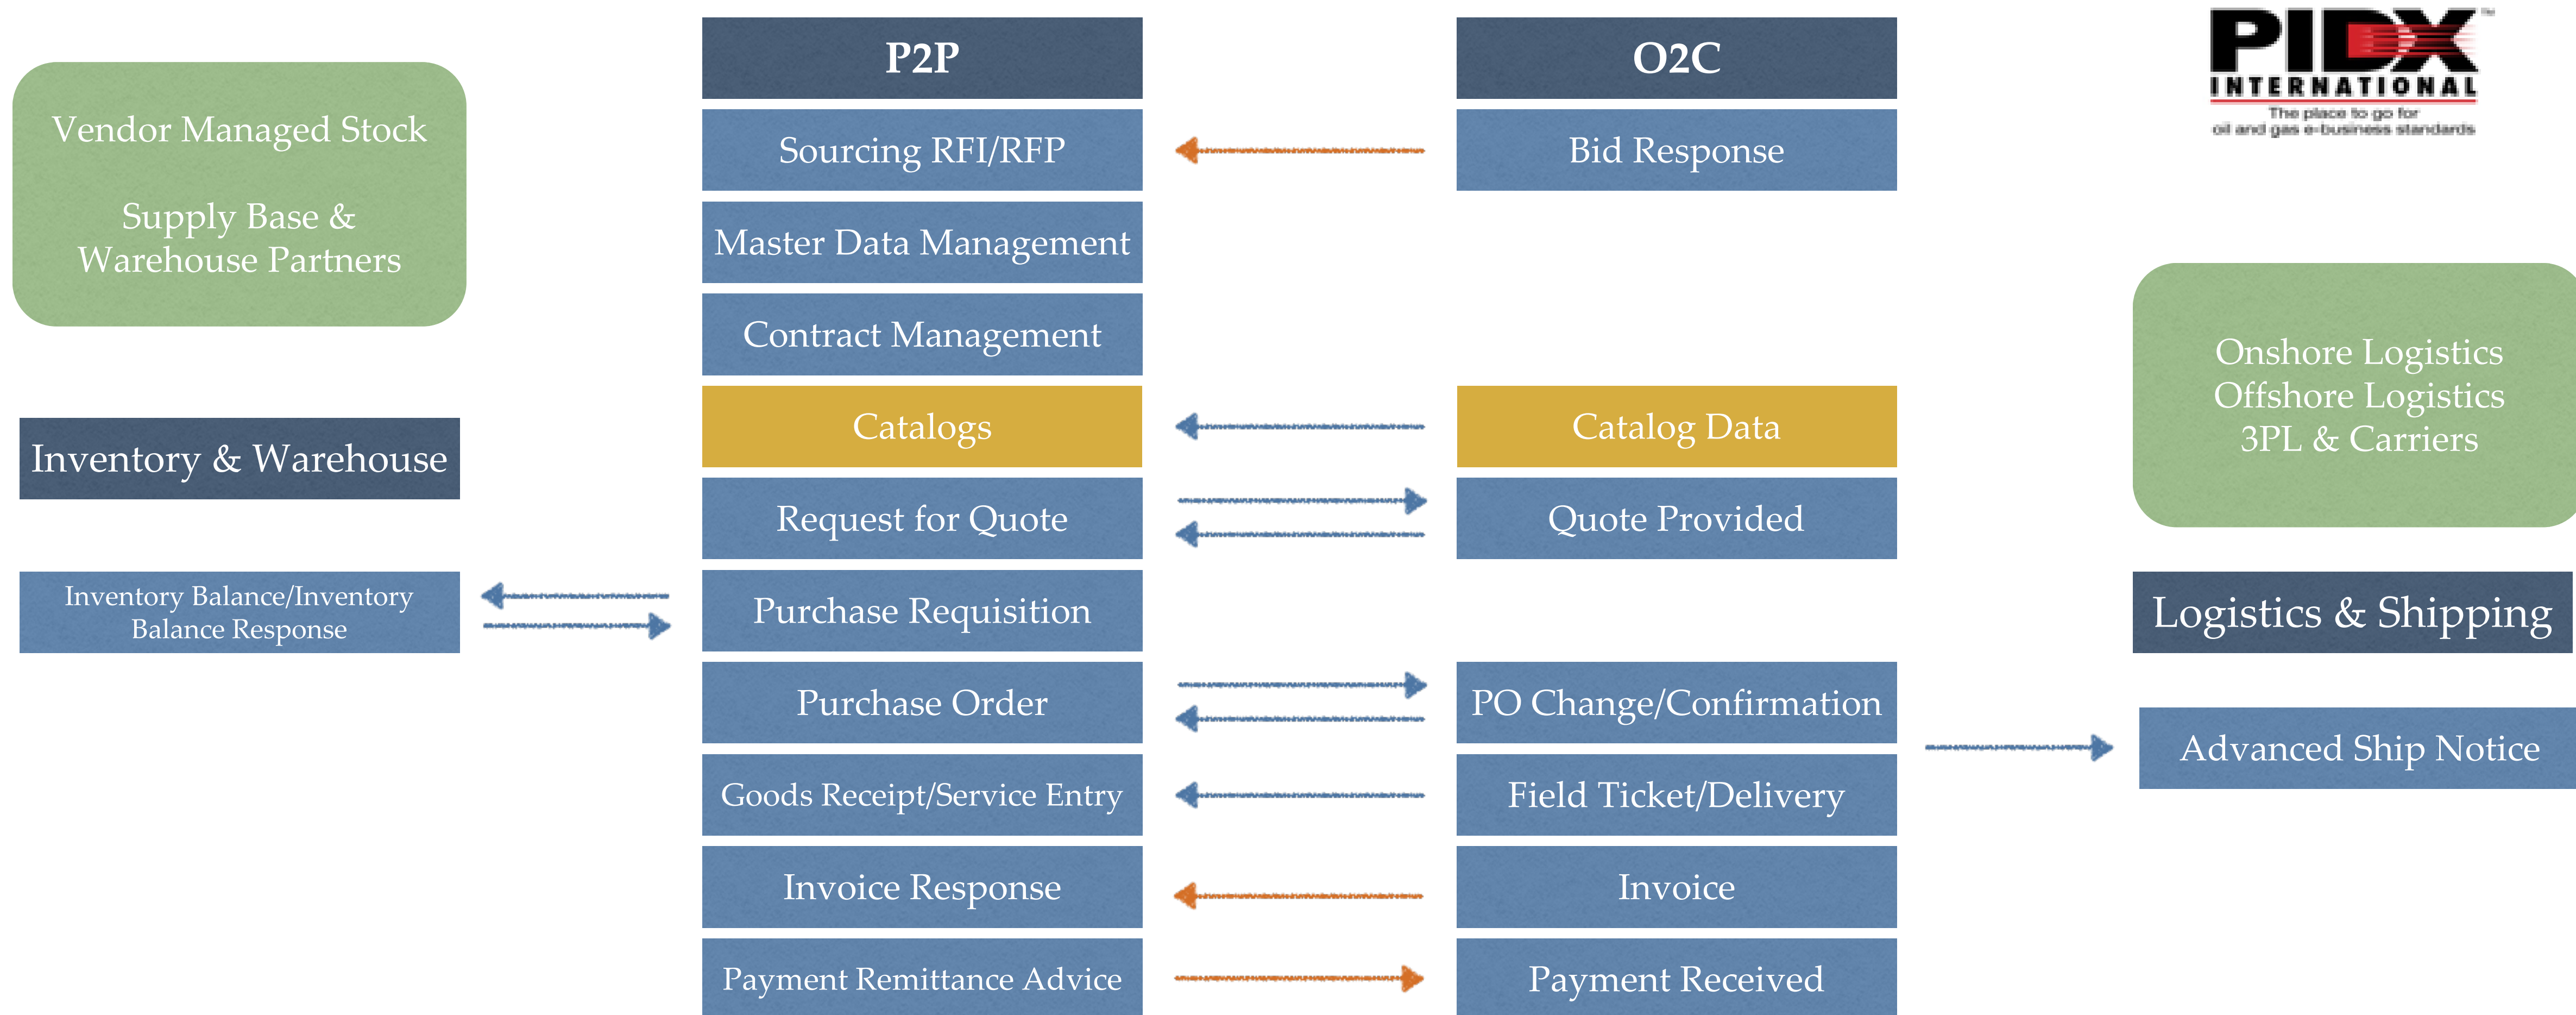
PIDX
INTERNATIONAL
The place to go for oil and gas e-business standards

Vendor Managed Stock

Supply Base & Warehouse Partners

Inventory & Warehouse

Inventory Balance/Inventory Balance Response

P2P

Sourcing RFI/RFP

Master Data Management

Contract Management

Catalogs

Request for Quote

Purchase Requisition

Purchase Order

Goods Receipt/Service Entry

Invoice Response

Payment Remittance Advice

O2C

Bid Response

Catalog Data

Quote Provided

PO Change/Confirmation

Field Ticket/Delivery

Invoice

Payment Received

Onshore Logistics
Offshore Logistics
3PL & Carriers

Logistics & Shipping

Advanced Ship Notice